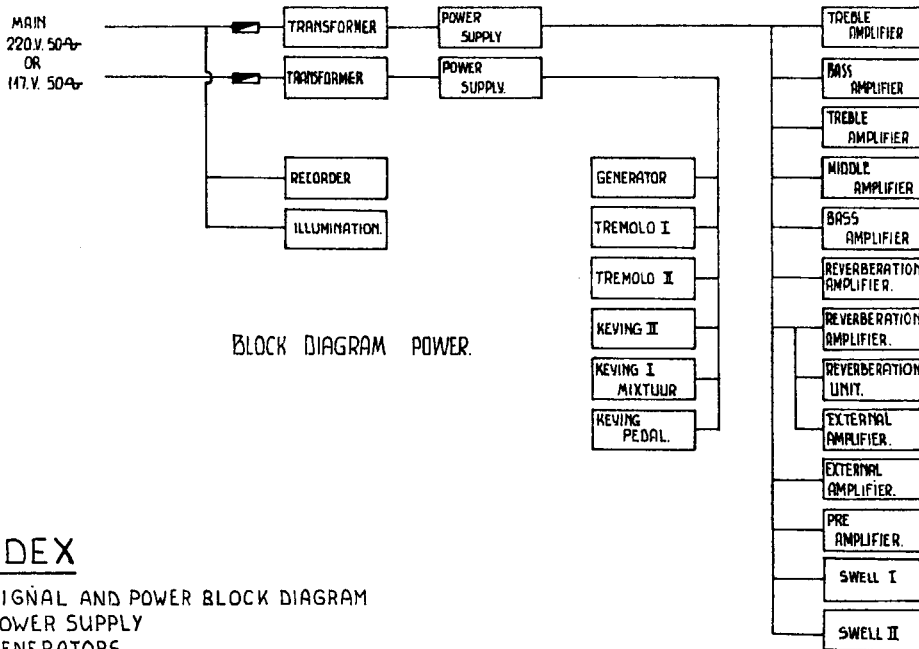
MAIN
220.V. 50~
OR
117.V. 50~

TRANSFORMER

TRANSFORMER

POWER SUPPLY

POWER SUPPLY.

RECORDER

ILLUMINATION.

GENERATOR

TREMOLO I

TREMOLO II

KEYING II

KEYING I MIXTUUR

KEYING PEDAL.

TREBLE AMPLIFIER

BASS AMPLIFIER

TREBLE AMPLIFIER

MIDDLE AMPLIFIER

BASS AMPLIFIER

REVERBERATION AMPLIFIER.

REVERBERATION AMPLIFIER.

REVERBERATION UNIT.

EXTERNAL AMPLIFIER.

EXTERNAL AMPLIFIER.

PRE AMPLIFIER.

SWELL I

SWELL II

BLOCK DIAGRAM POWER.

DEX

IGNAL AND POWER BLOCK DIAGRAM
OWER SUPPLY
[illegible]